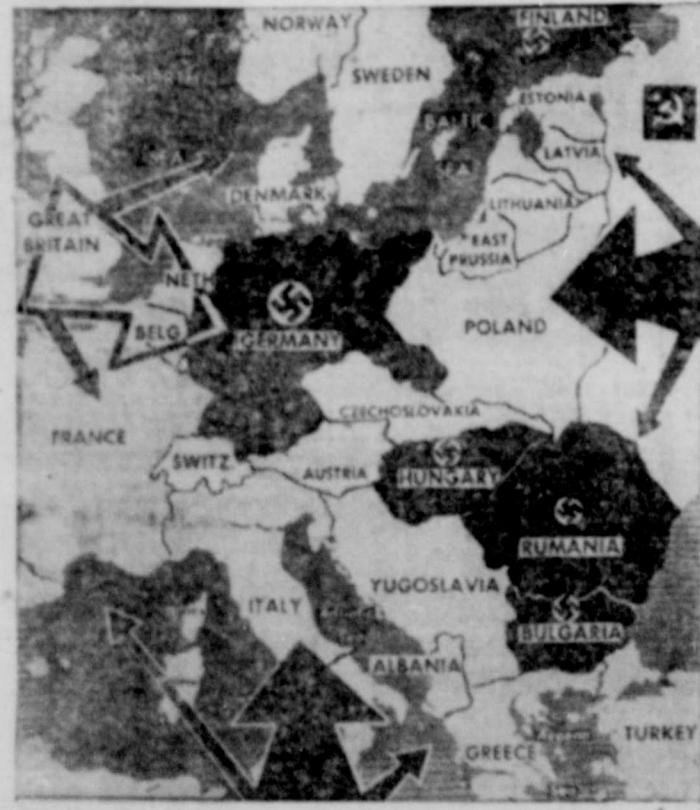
NORWAY
FINLAND
SWEDEN
ESTONIA
BALTIC
SEA
LATVIA
DENMARK
LITHUANIA
GREAT BRITAIN
EAST PRUSSIA
NETH
POLAND
BELG
GERMANY
FRANCE
CZECHOSLOVAKIA
SWITZ
AUSTRIA
HUNGARY
RUMANIA
YUGOSLAVIA
ITALY
BULGARIA
ALBANIA
TURKEY
GREECE